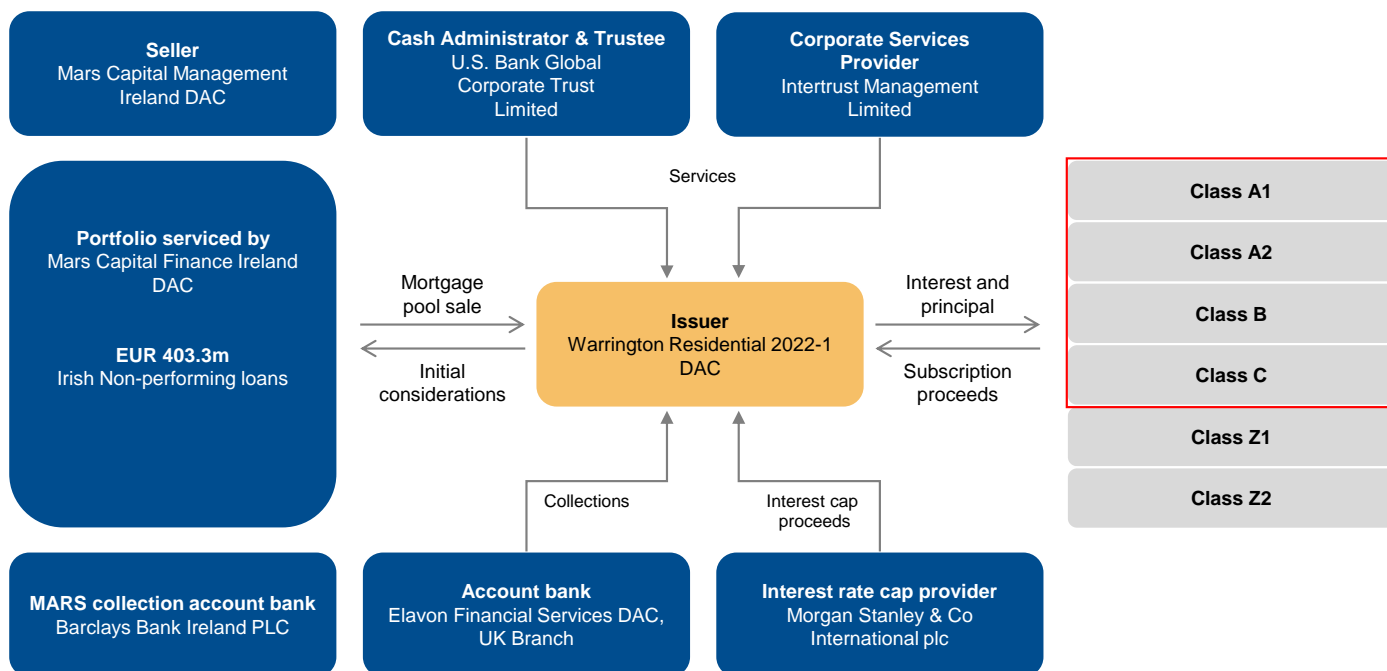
Seller
Mars Capital Management Ireland DAC

Cash Administrator & Trustee
U.S. Bank Global Corporate Trust Limited

Corporate Services Provider
Intertrust Management Limited

Services

Portfolio serviced by
Mars Capital Finance Ireland DAC

EUR 403.3m
Irish Non-performing loans

Mortgage pool sale

Initial considerations

Issuer
Warrington Residential 2022-1 DAC

Interest and principal

Subscription proceeds

Class A1

Class A2

Class B

Class C

Class Z1

Class Z2

Collections

Interest cap proceeds

MARS collection account bank
Barclays Bank Ireland PLC

Account bank
Elavon Financial Services DAC, UK Branch

Interest rate cap provider
Morgan Stanley & Co International plc